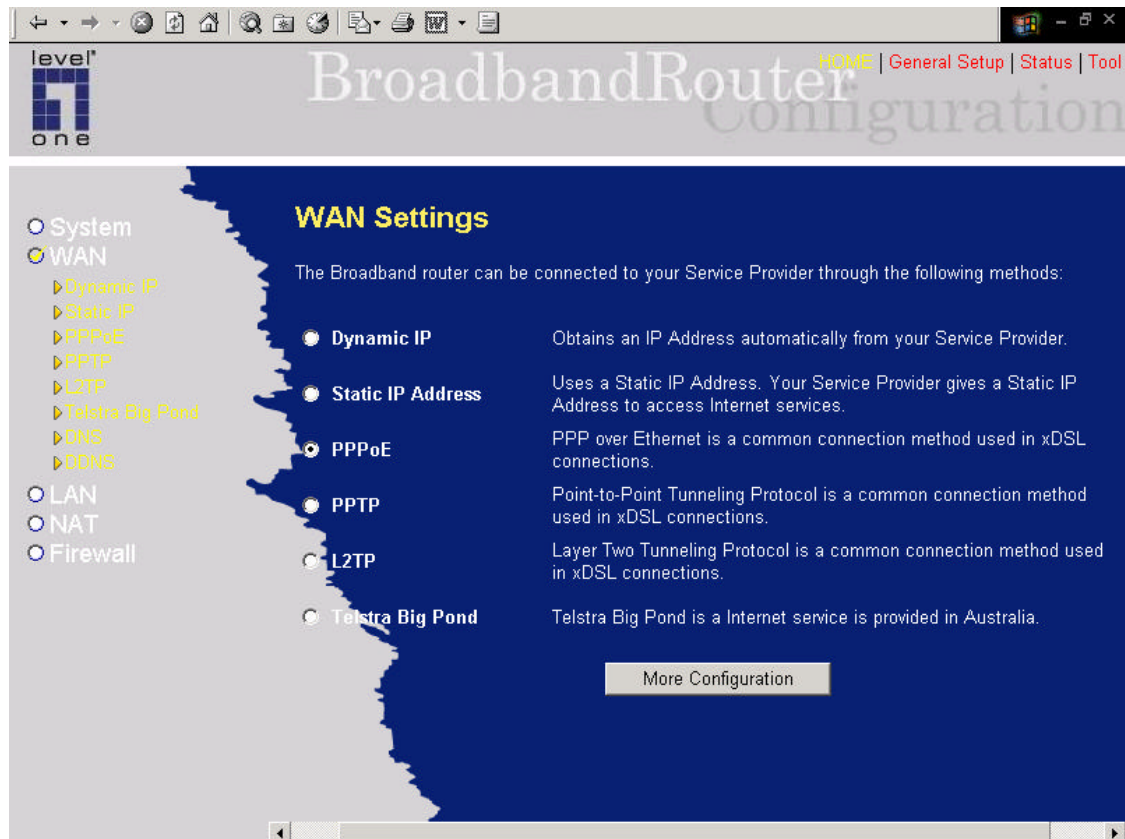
level one

BroadbandRouter Configuration

HOME | General Setup | Status | Tool

System
WAN
Dynamic IP
Static IP
PPPoE
PPTP
L2TP
Telstra Big Pond
DNS
DDNS
LAN
NAT
Firewall

WAN Settings

The Broadband router can be connected to your Service Provider through the following methods:

| | |
|---|---|
| Dynamic IP | Obtains an IP Address automatically from your Service Provider. |
| Static IP Address | Uses a Static IP Address. Your Service Provider gives a Static IP Address to access Internet services. |
| PPPoE | PPP over Ethernet is a common connection method used in xDSL connections. |
| PPTP | Point-to-Point Tunneling Protocol is a common connection method used in xDSL connections. |
| L2TP | Layer Two Tunneling Protocol is a common connection method used in xDSL connections. |
| Telstra Big Pond | Telstra Big Pond is a Internet service is provided in Australia. |

More Configuration